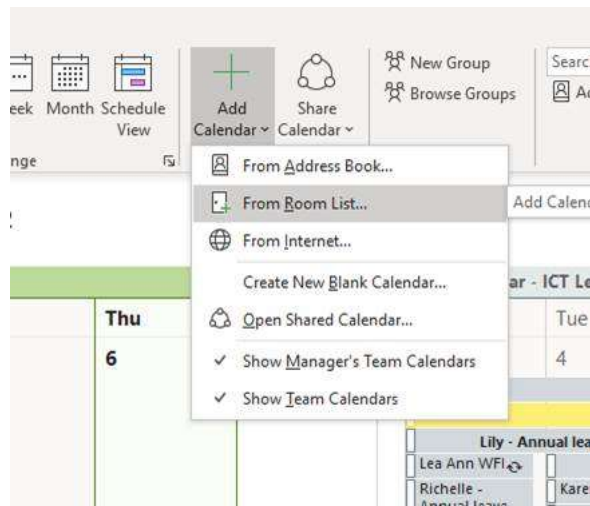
eek Month Schedule View

nge

Add Calendar ˅ Share Calendar ˅

New Group
Browse Groups

Searc

From Address Book...
From Room List...
From Internet...
Create New Blank Calendar...
Open Shared Calendar...
✓ Show Manager's Team Calendars
✓ Show Team Calendars

Add Calend

ar - ICT Le

Thu
6

Tue
4

Lily - Annual lea
Lea Ann WFI
Richelle - Annual leave
Kare